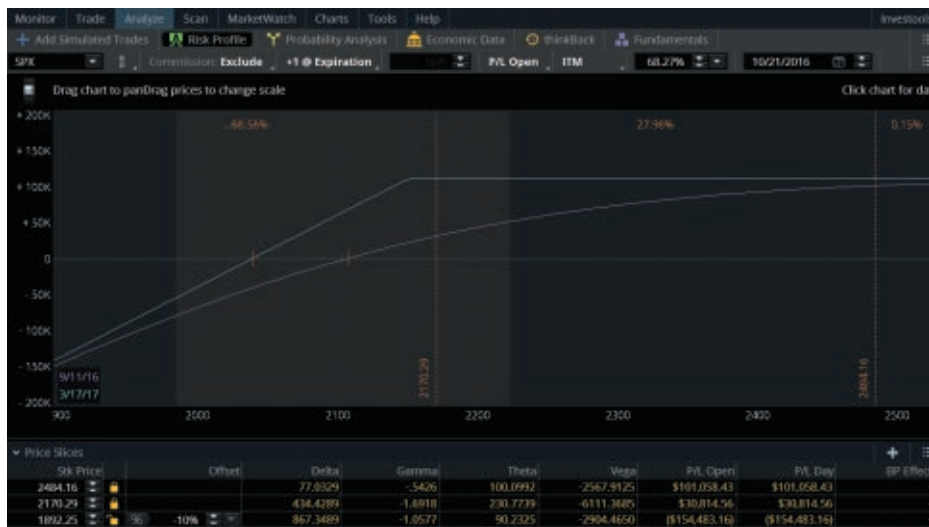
Monitor Trade Analyze Scan MarketWatch Charts Tools Help Investools

+ Add Simulated Trades Risk Profile Probability Analysis Economic Data thinkBack Fundamentals

SPX Commission: Exclude +1 @ Expiration P/L Open ITM 68.27% 10/21/2016

Drag chart to panDrag prices to change scale Click chart for da

+200K
+150K
+100K
+50K
0
-50K
-100K
-150K
-200K

68.58% 27.98% 0.15%

9/11/16
3/17/17

2170.29
2484.16

900 2000 2100 2200 2300 2400 2500

Price Slices

| Stk Price | Offset | Delta | Gamma | Theta | Vega | P/L Open | P/L Day | BP Effect |
|---|---|---|---|---|---|---|---|---|
| 2484.16 | | 77.0329 | -.5426 | 100.0992 | -2567.9125 | $101,058.43 | $101,058.43 | |
| 2170.29 | | 434.4289 | -1.6918 | 230.7739 | -6111.3685 | $30,814.56 | $30,814.56 | |
| 1892.25 | -10% | 867.3489 | -1.0577 | 90.2325 | -2904.4650 | ($154,483.16) | ($154,483.16) | |